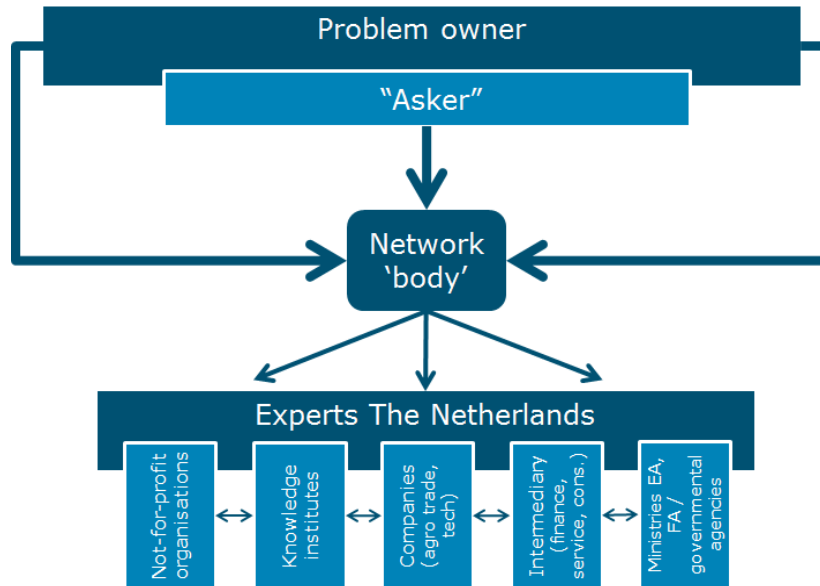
Problem owner

“Asker”

Network ‘body’

Experts The Netherlands

Not-for-profit organisations

Knowledge institutes

Companies (agro trade, tech)

Intermediary (finance, service, cons.)

Ministries EA, FA / governmental agencies